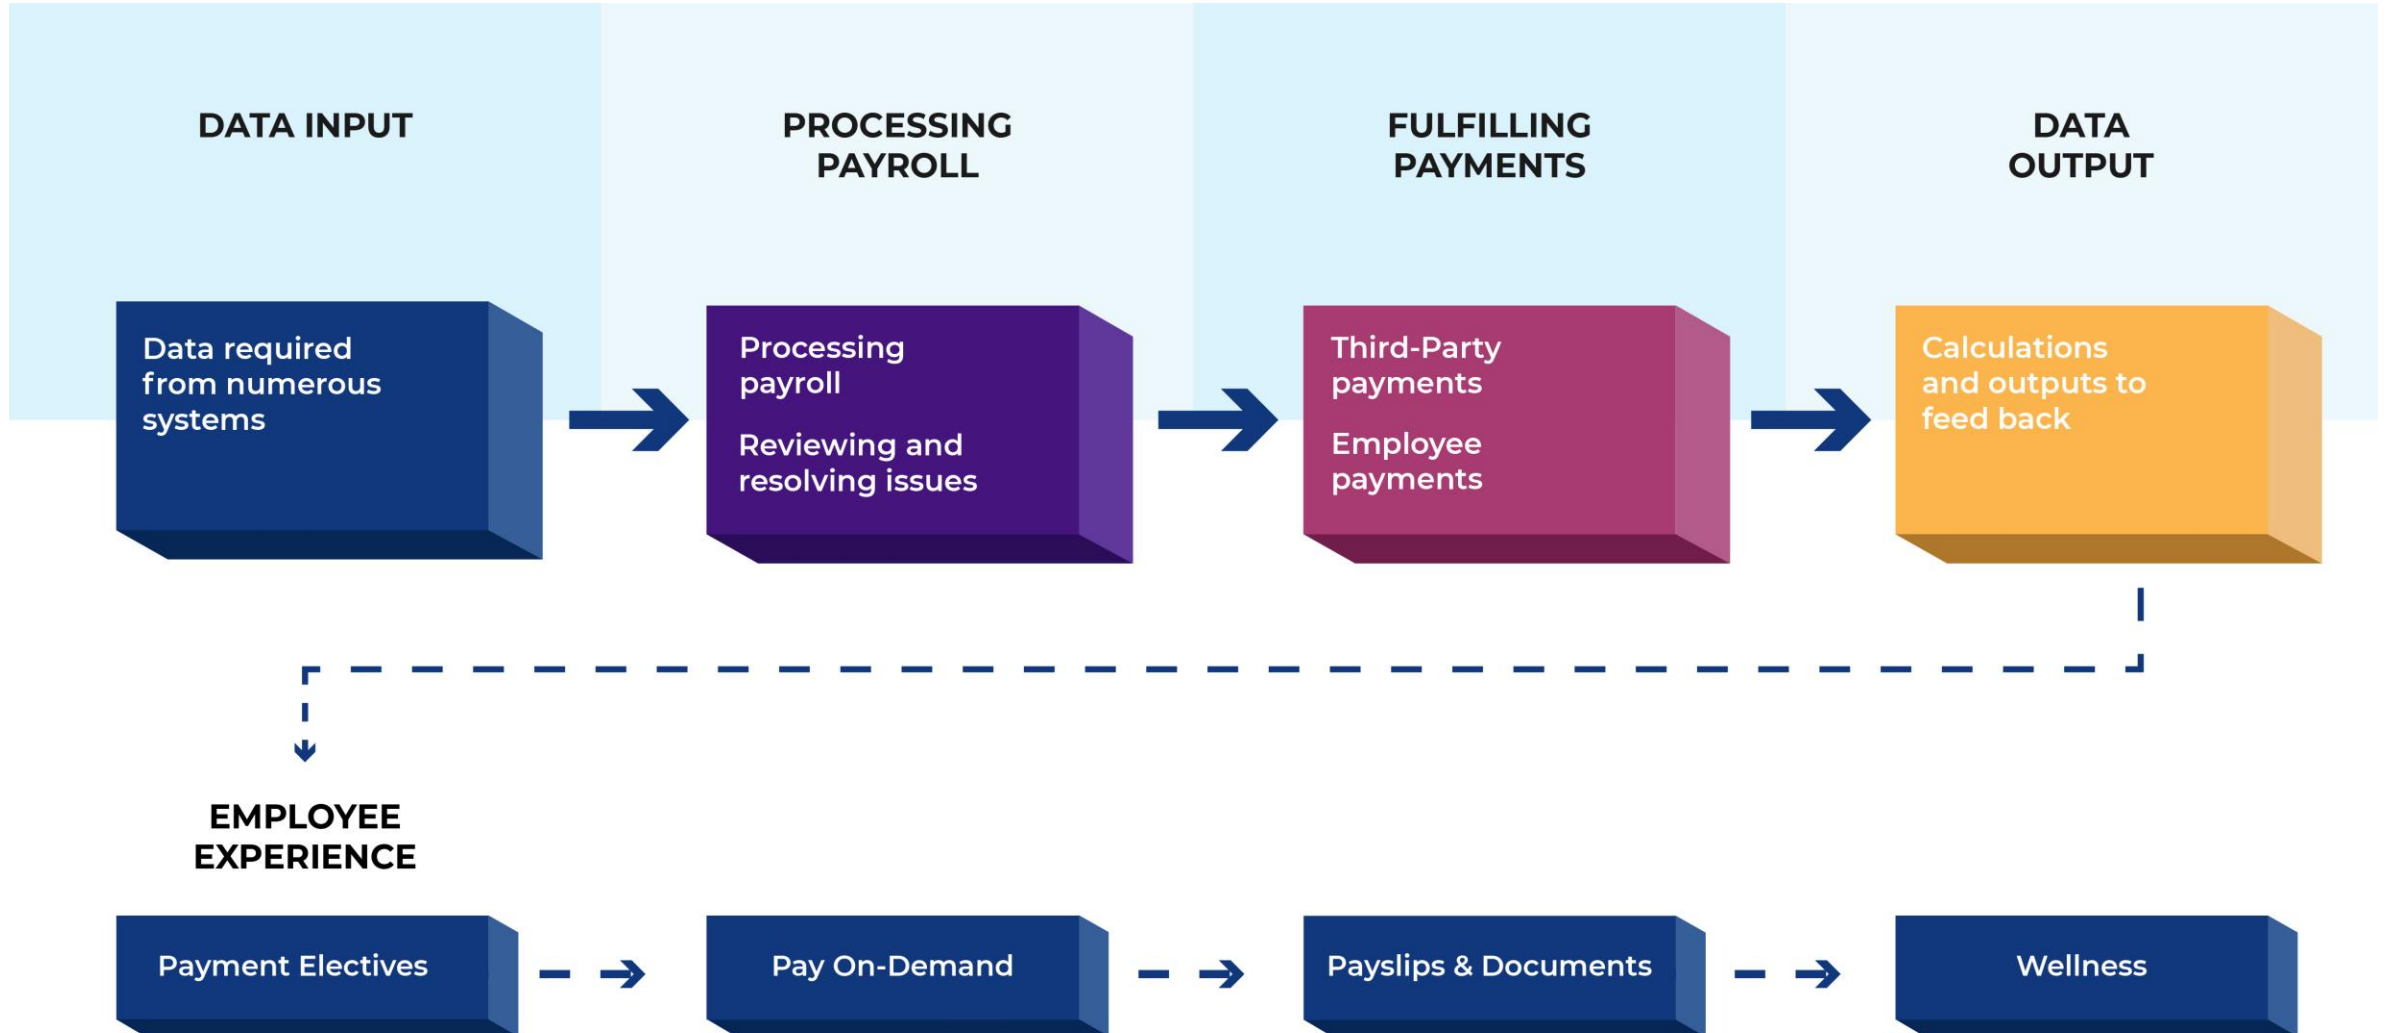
DATA INPUT

PROCESSING PAYROLL

FULFILLING PAYMENTS

DATA OUTPUT

Data required from numerous systems

Processing payroll

Reviewing and resolving issues

Third-Party payments

Employee payments

Calculations and outputs to feed back

EMPLOYEE EXPERIENCE

Payment Electives

Pay On-Demand

Payslips & Documents

Wellness